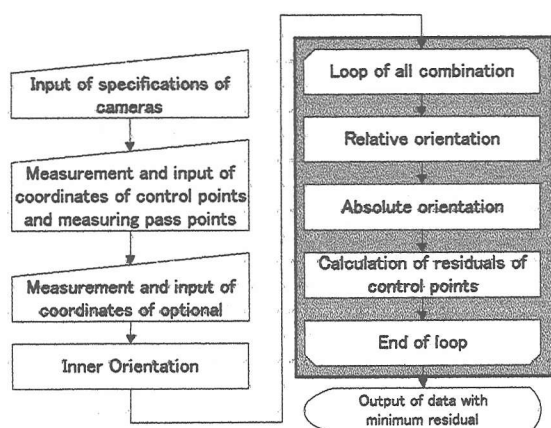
Input of specifications of cameras

Measurement and input of coordinates of control points and measuring pass points

Measurement and input of coordinates of optional

Inner Orientation

Loop of all combination

Relative orientation

Absolute orientation

Calculation of residuals of control points

End of loop

Output of data with minimum residual